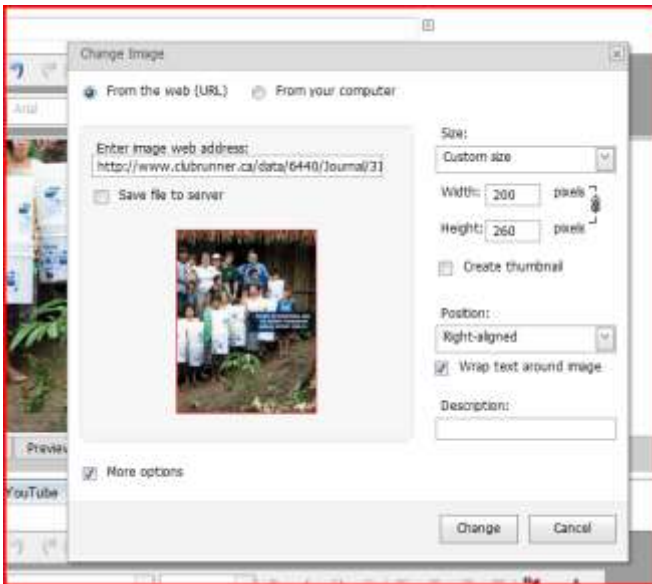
Change Image

From the web (URL) From your computer

Enter image web address:
http://www.clubrunner.ca/data/6440/Journal/31

Save file to server

Size:
Custom size

Width: 200 pixels

Height: 260 pixels

Create thumbnail

Position:
Right-aligned

Wrap text around image

Description:

More options

Change Cancel

Arial

Previe

YouTube